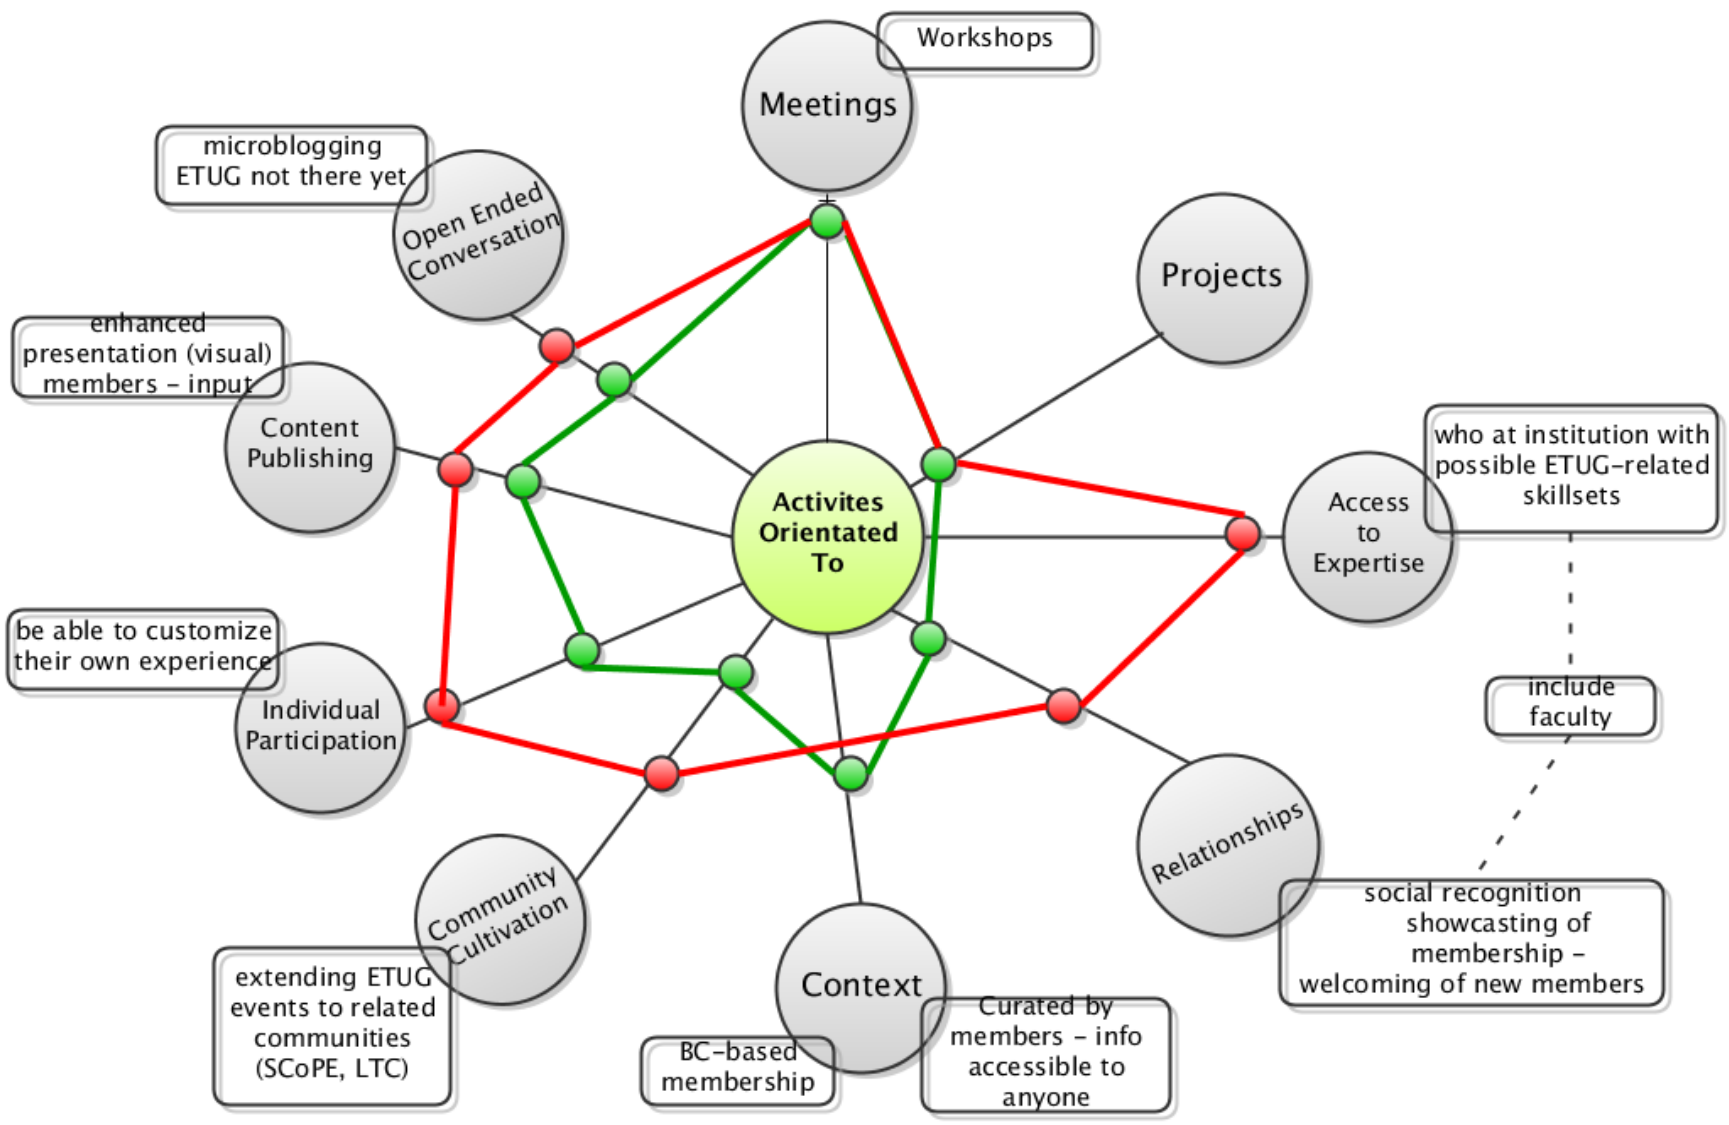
Workshops

Meetings

microblogging ETUG not there yet

Open Ended Conversation

Projects

enhanced presentation (visual) members - input

Content Publishing

Activites Orientated To

who at institution with possible ETUG-related skillsets

Access to Expertise

be able to customize their own experience

Individual Participation

include faculty

Relationships

social recognition showcasing of membership - welcoming of new members

Community Cultivation

extending ETUG events to related communities (SCoPE, LTC)

Context

BC-based membership

Curated by members - info accessible to anyone